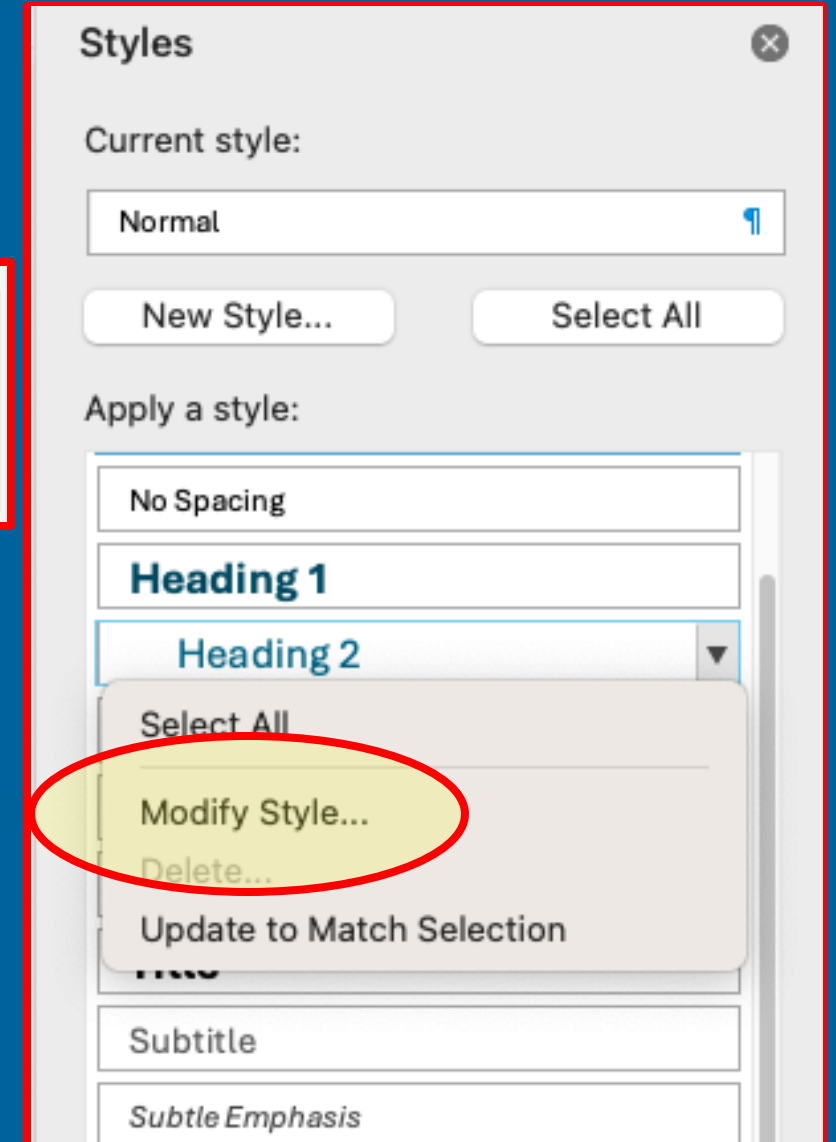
Styles

Current style:

Normal ¶

New Style...

Select All

Apply a style:

No Spacing

Heading 1

Heading 2

Select All

Modify Style...

Delete...

Update to Match Selection

Title

Subtitle

Subtle Emphasis